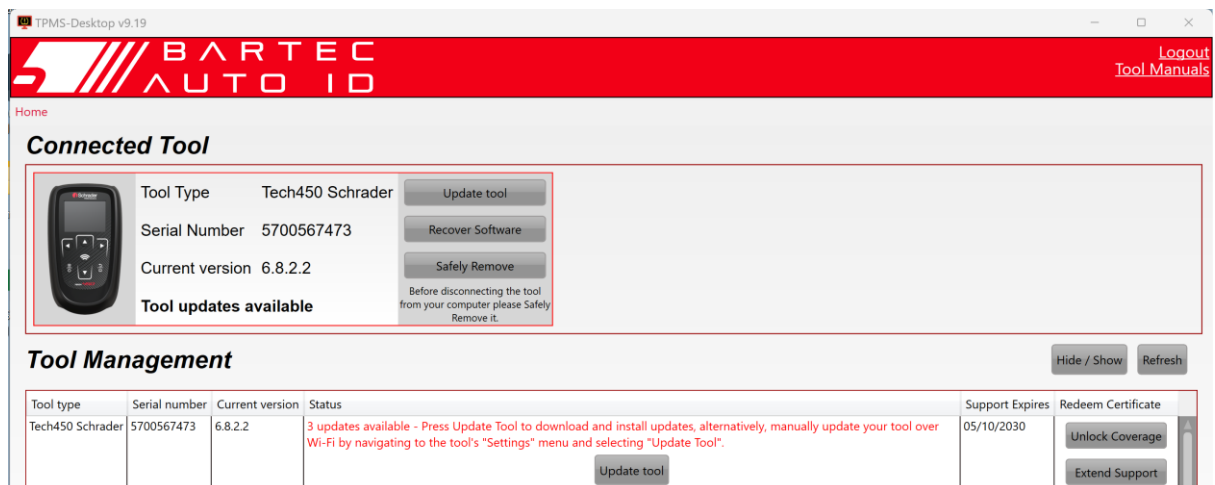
TPMS-Desktop v9.19

BARTEC AUTO ID

Logout
Tool Manuals

Home

Connected Tool

Schrader

Tool Type Tech450 Schrader
Serial Number 5700567473
Current version 6.8.2.2
Tool updates available

Update tool
Recover Software
Safely Remove
Before disconnecting the tool from your computer please Safely Remove it.

Tool Management

Hide / Show
Refresh

| Tool type | Serial number | Current version | Status | Support Expires | Redeem Certificate |
|---|---|---|---|---|---|
| Tech450 Schrader | 5700567473 | 6.8.2.2 | 3 updates available - Press Update Tool to download and install updates, alternatively, manually update your tool over Wi-Fi by navigating to the tool's "Settings" menu and selecting "Update Tool". Update tool | 05/10/2030 | Unlock Coverage Extend Support |